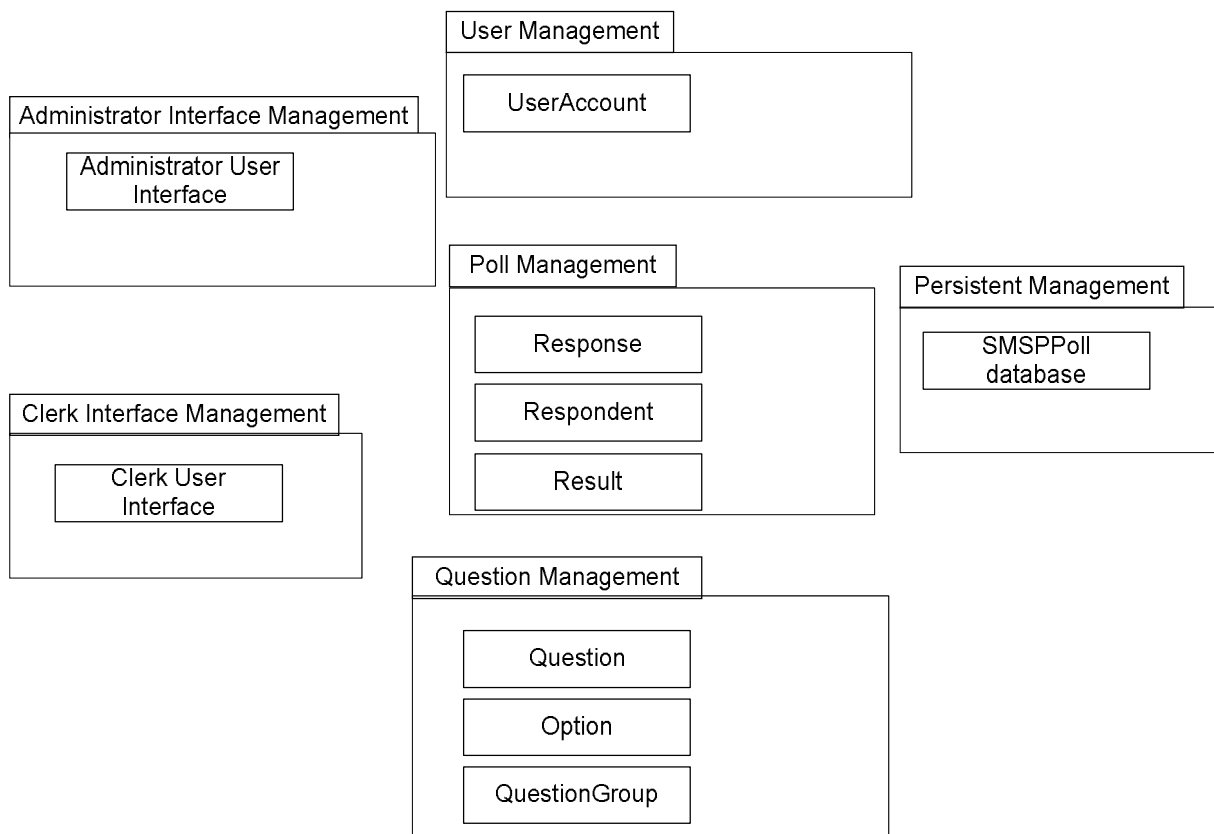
User Management

UserAccount

Administrator Interface Management

Administrator User Interface

Poll Management

Response

Respondent

Result

Persistent Management

SMSPPoll database

Clerk Interface Management

Clerk User Interface

Question Management

Question

Option

QuestionGroup